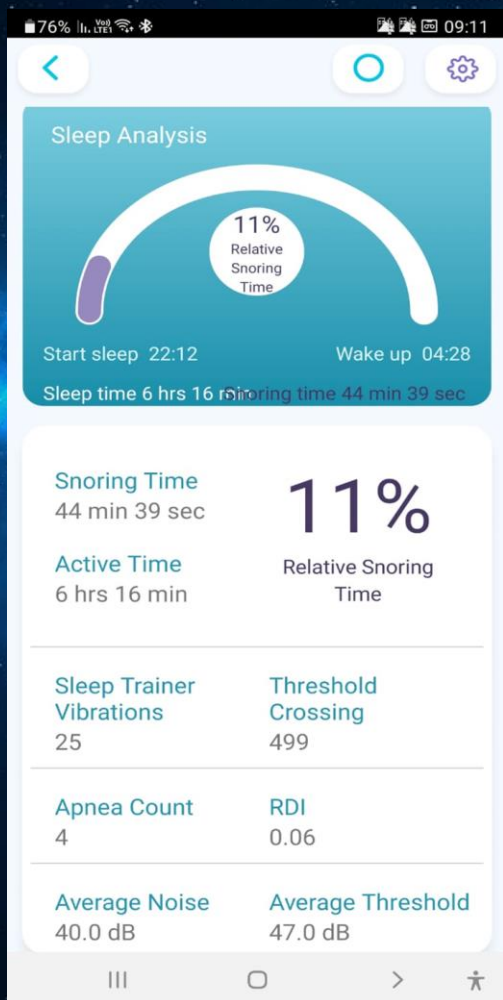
76% Vo) LTE1 09:11

Sleep Analysis

11%
Relative Snoring Time

Start sleep 22:12
Wake up 04:28

Sleep time 6 hrs 16 min
Snoring time 44 min 39 sec

Snoring Time
44 min 39 sec

Active Time
6 hrs 16 min

11%
Relative Snoring Time

Sleep Trainer Vibrations
25

Threshold Crossing
499

Apnea Count
4

RDI
0.06

Average Noise
40.0 dB

Average Threshold
47.0 dB